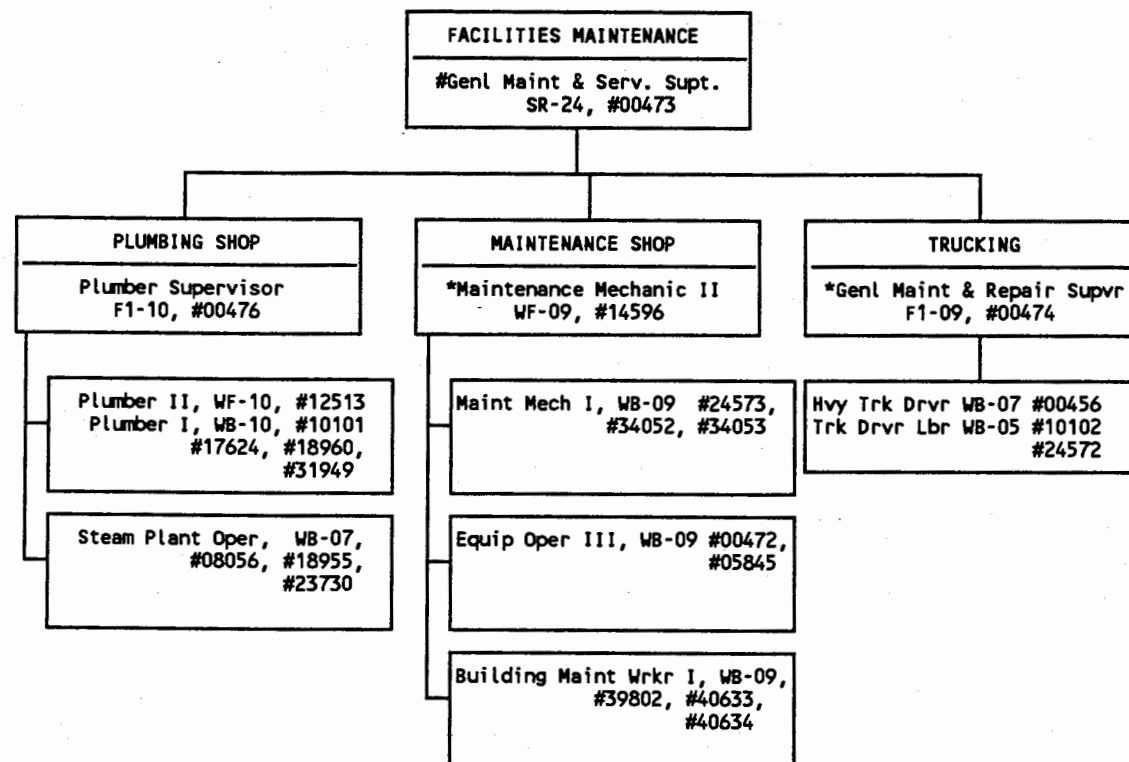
FACILITIES MAINTENANCE

#Genl Maint & Serv. Supt. SR-24, #00473

PLUMBING SHOP

Plumber Supervisor F1-10, #00476

Plumber II, WF-10, #12513
Plumber I, WB-10, #10101 #17624, #18960, #31949

Steam Plant Oper, WB-07, #08056, #18955, #23730

MAINTENANCE SHOP

*Maintenance Mechanic II WF-09, #14596

Maint Mech I, WB-09 #24573, #34052, #34053

Equip Oper III, WB-09 #00472, #05845

Building Maint Wrkr I, WB-09, #39802, #40633, #40634

TRUCKING

*Genl Maint & Repair Supvr F1-09, #00474

Hvy Trk Drvr WB-07 #00456
Trk Drvr Lbr WB-05 #10102 #24572